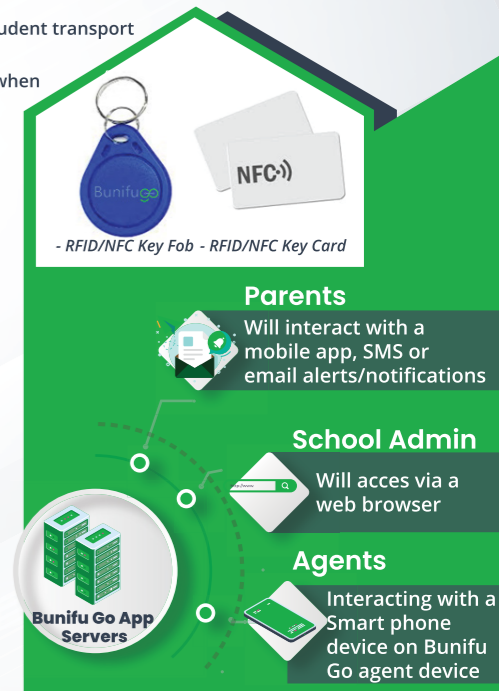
udent transport

when

Bunifugo

NFC

- RFID/NFC Key Fob - RFID/NFC Key Card

Parents

Will interact with a mobile app, SMS or email alerts/notifications

School Admin

Will acces via a web browser

Agents

Interacting with a Smart phone device on Bunifu Go agent device

Bunifu Go App Servers